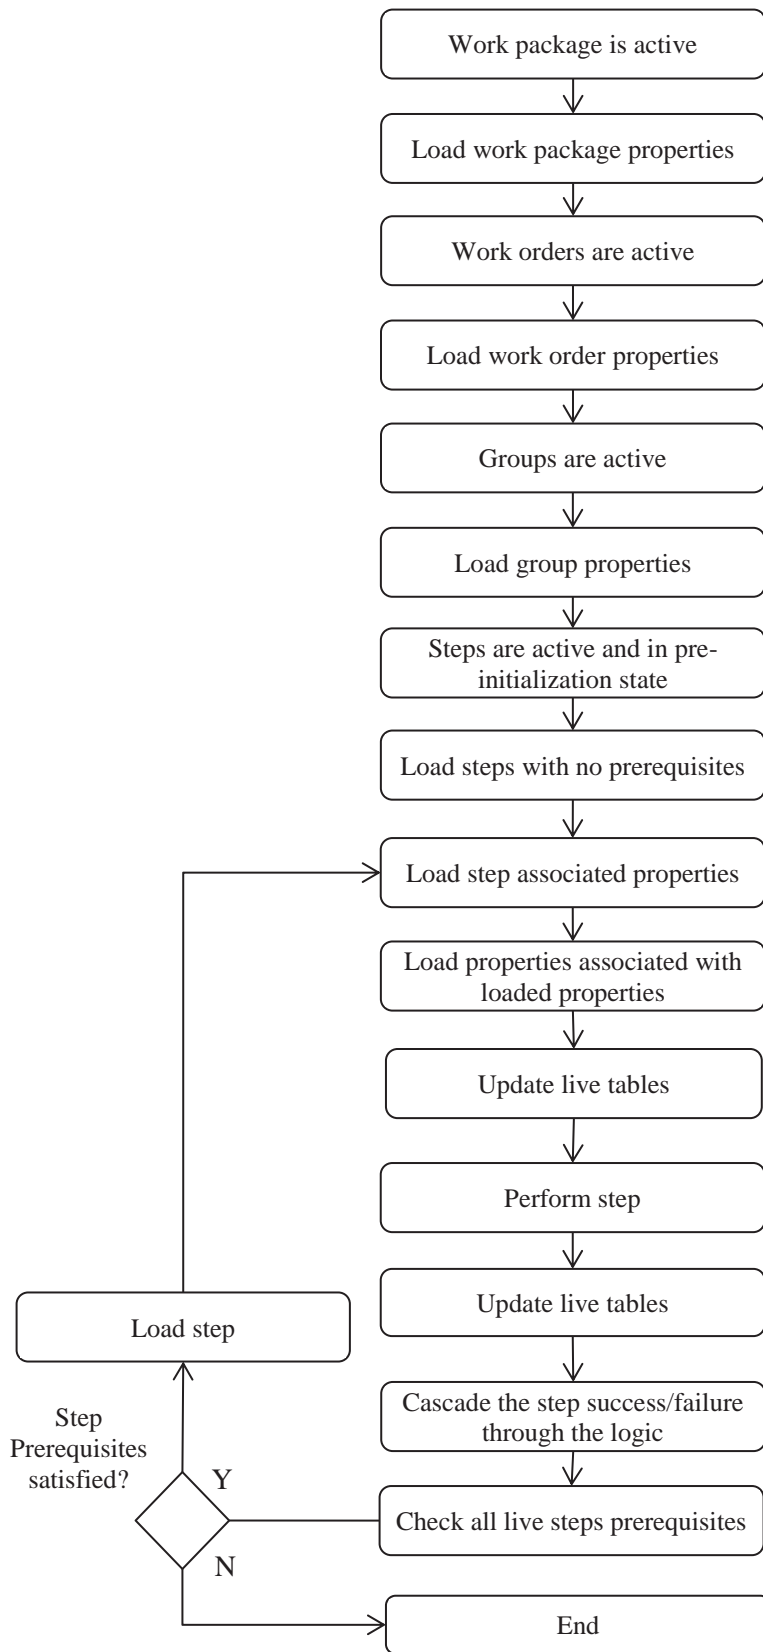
Work package is active

Load work package properties

Work orders are active

Load work order properties

Groups are active

Load group properties

Steps are active and in pre-initialization state

Load steps with no prerequisites

Load step associated properties

Load properties associated with loaded properties

Update live tables

Perform step

Update live tables

Cascade the step success/failure through the logic

Check all live steps prerequisites

Load step

Step Prerequisites satisfied?

Y

N

End